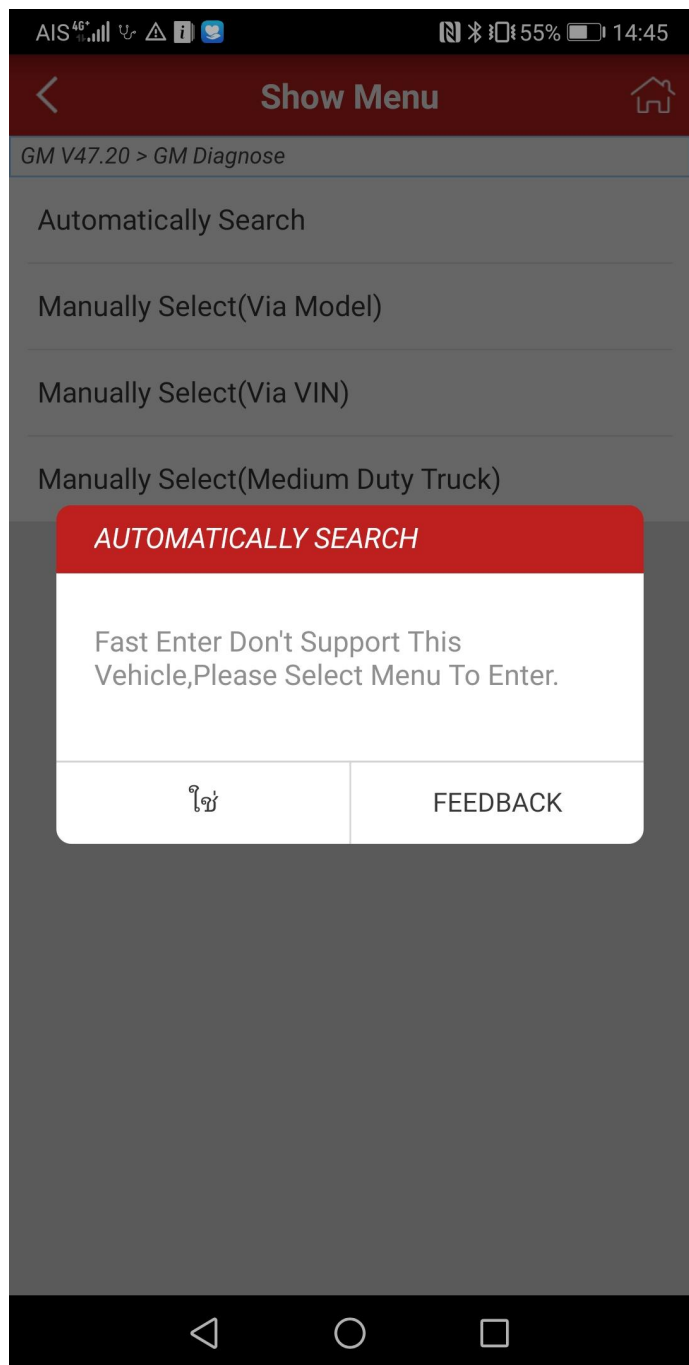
AIS 4G 55% 14:45

Show Menu

GM V47.20 > GM Diagnose

Automatically Search

Manually Select(Via Model)

Manually Select(Via VIN)

Manually Select(Medium Duty Truck)

AUTOMATICALLY SEARCH

Fast Enter Don't Support This Vehicle,Please Select Menu To Enter.

ใช่

FEEDBACK